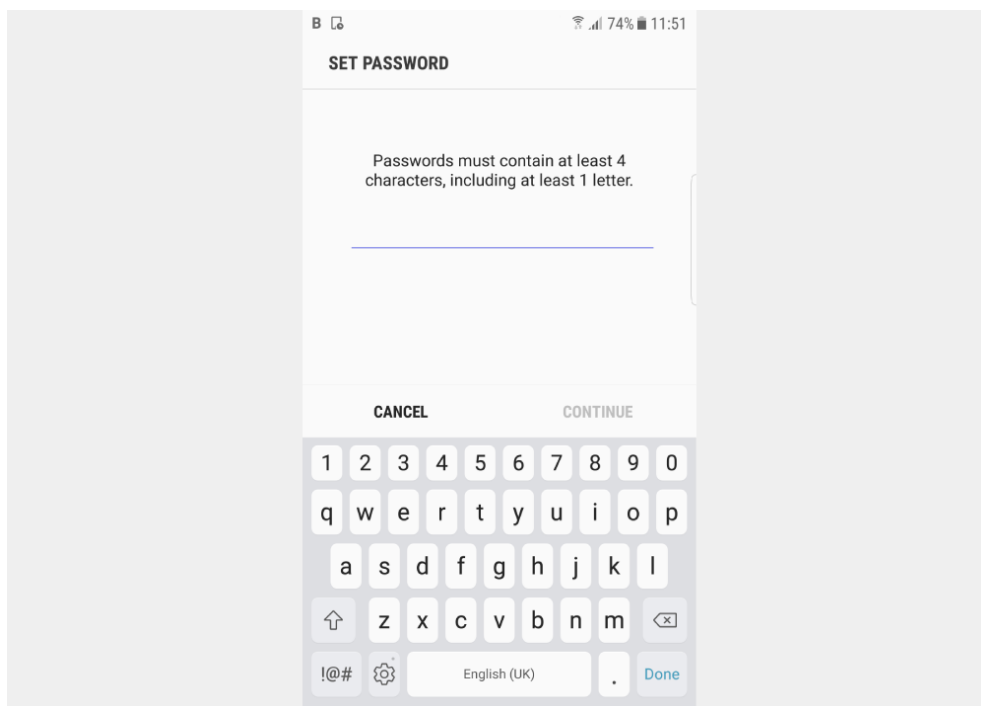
B

74% 11:51

SET PASSWORD

Passwords must contain at least 4 characters, including at least 1 letter.

CANCEL CONTINUE

1 2 3 4 5 6 7 8 9 0
q w e r t y u i o p
a s d f g h j k l
z x c v b n m
!@# English (UK) . Done